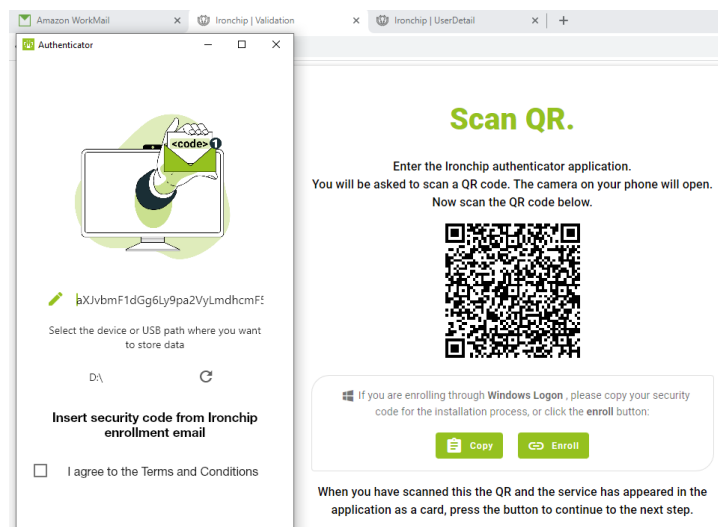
Amazon WorkMail ×
Ironchip | Validation ×
Ironchip | UserDetail ×
+

Authenticator

<code> 1

aXJvbmF1dGg6Ly9pa2VyLmdhcmF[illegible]

Select the device or USB path where you want to store data

D:\

Insert security code from Ironchip enrollment email

I agree to the Terms and Conditions

Scan QR.

Enter the Ironchip authenticator application.
You will be asked to scan a QR code. The camera on your phone will open.
Now scan the QR code below.

If you are enrolling through **Windows Logon** , please copy your security code for the installation process, or click the **enroll** button:

Copy

Enroll

When you have scanned this the QR and the service has appeared in the application as a card, press the button to continue to the next step.